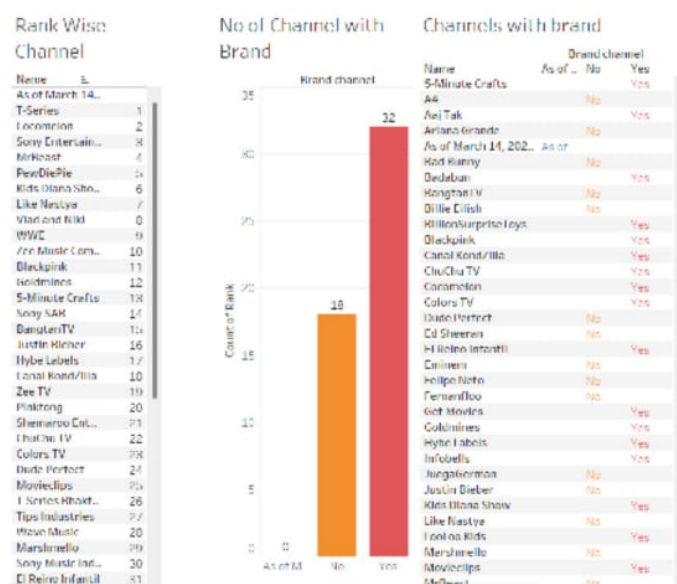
Rank Wise Channel

| Name | |
|---|---|
| As of March 14... | |
| T-Series | 1 |
| Cocomelon | 2 |
| Sony Entertain... | 3 |
| MrBeast | 4 |
| PewDiePie | 5 |
| Kids Diana Sho... | 6 |
| Like Nastya | 7 |
| Vlad and Niki | 8 |
| WWE | 9 |
| Zee Music Com... | 10 |
| Blackpink | 11 |
| Goldmines | 12 |
| 5-Minute Crafts | 13 |
| Sony SAB | 14 |
| BangtanTV | 15 |
| Justin Bieber | 16 |
| Hybe Labels | 17 |
| Canal KondZilla | 18 |
| Zee TV | 19 |
| Pinkfong | 20 |
| Shemaroo Ent... | 21 |
| ChuChu TV | 22 |
| Colors TV | 23 |
| Dude Perfect | 24 |
| Movieclips | 25 |
| T-Series Bhakt... | 26 |
| Tips Industries | 27 |
| Wave Music | 28 |
| Marshmello | 29 |
| Sony Music Ind... | 30 |
| El Reino Infantil | 31 |

No of Channel with Brand

Brand channel

35
30
25
20
15
10
5
0

Count of Rank

0 As of M
18 No
32 Yes

Channels with brand

| Name | As of ... | Brand channel No | Yes |
|---|---|---|---|
| 5-Minute Crafts | | | Yes |
| A4 | | No | |
| Aaj Tak | | | Yes |
| Ariana Grande | | No | |
| As of March 14, 202... | As of | | |
| Bad Bunny | | No | |
| Badabun | | | Yes |
| BangtanTV | | No | |
| Billie Eilish | | No | |
| BillionSurpriseToys | | | Yes |
| Blackpink | | | Yes |
| Canal KondZilla | | | Yes |
| ChuChu TV | | | Yes |
| Cocomelon | | | Yes |
| Colors TV | | | Yes |
| Dude Perfect | | No | |
| Ed Sheeran | | No | |
| El Reino Infantil | | | Yes |
| Eminem | | No | |
| Felipe Neto | | No | |
| Fernanfloo | | No | |
| Get Movies | | | Yes |
| Goldmines | | | Yes |
| Hybe Labels | | | Yes |
| Infobells | | | Yes |
| JuegaGerman | | No | |
| Justin Bieber | | No | |
| Kids Diana Show | | | Yes |
| Like Nastya | | No | |
| LooLoo Kids | | | Yes |
| Marshmello | | No | |
| Movieclips | | | Yes |
| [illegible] | | No | |